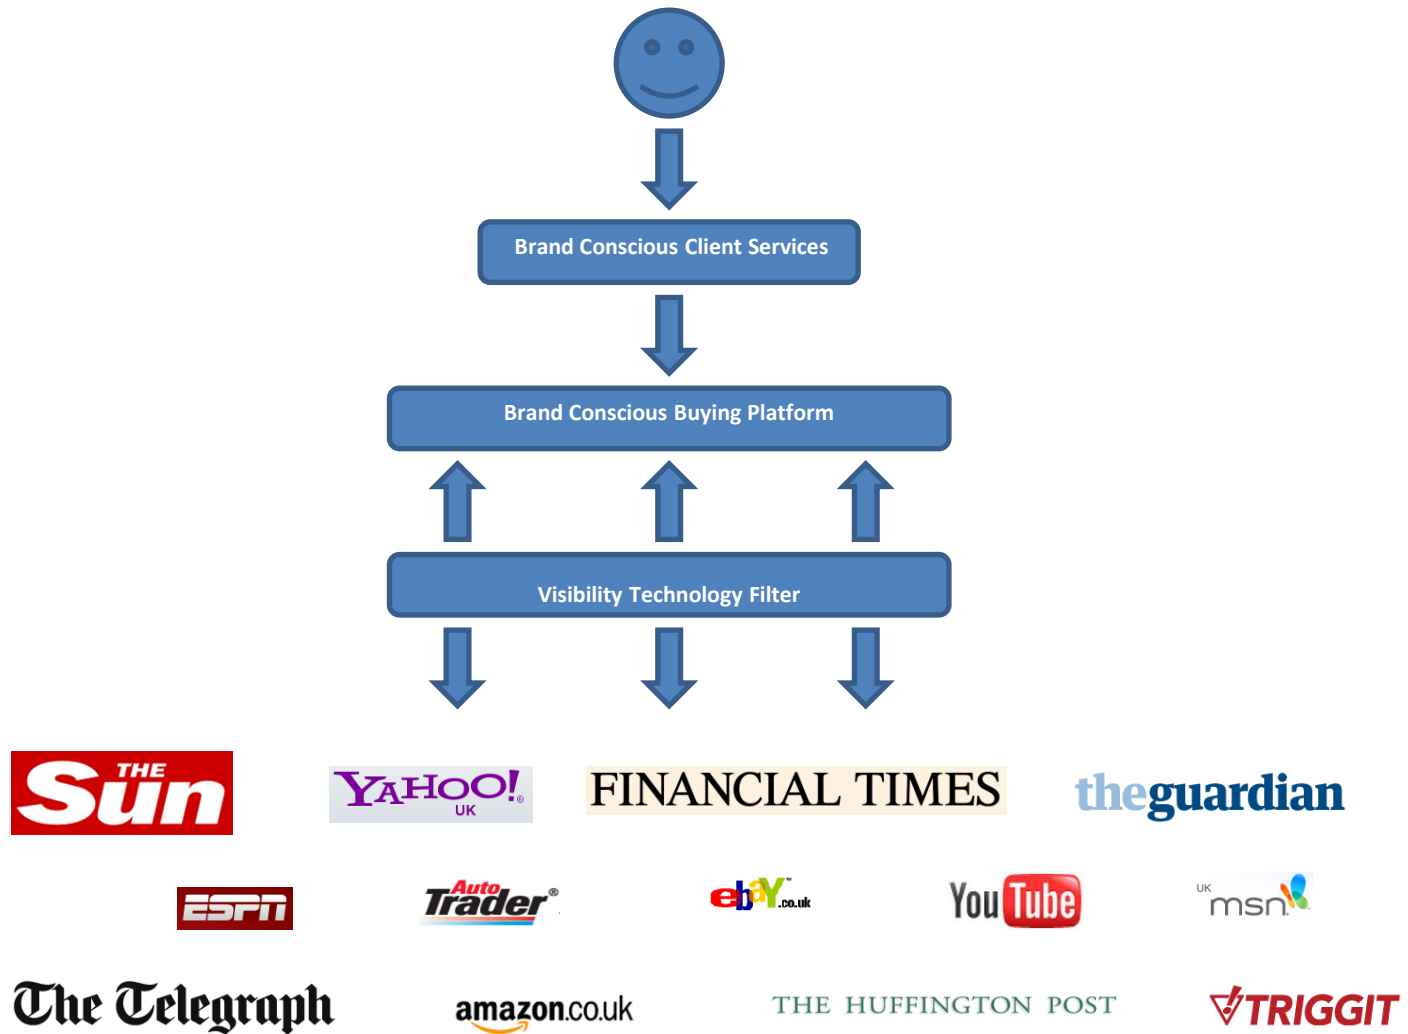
Brand Conscious Client Services

Brand Conscious Buying Platform

Visibility Technology Filter

THE Sun

YAHOO! UK

FINANCIAL TIMES

theguardian

ESPN

Auto Trader

ebay.co.uk

YouTube

UK msn

The Telegraph

amazon.co.uk

THE HUFFINGTON POST

TRIGGIT